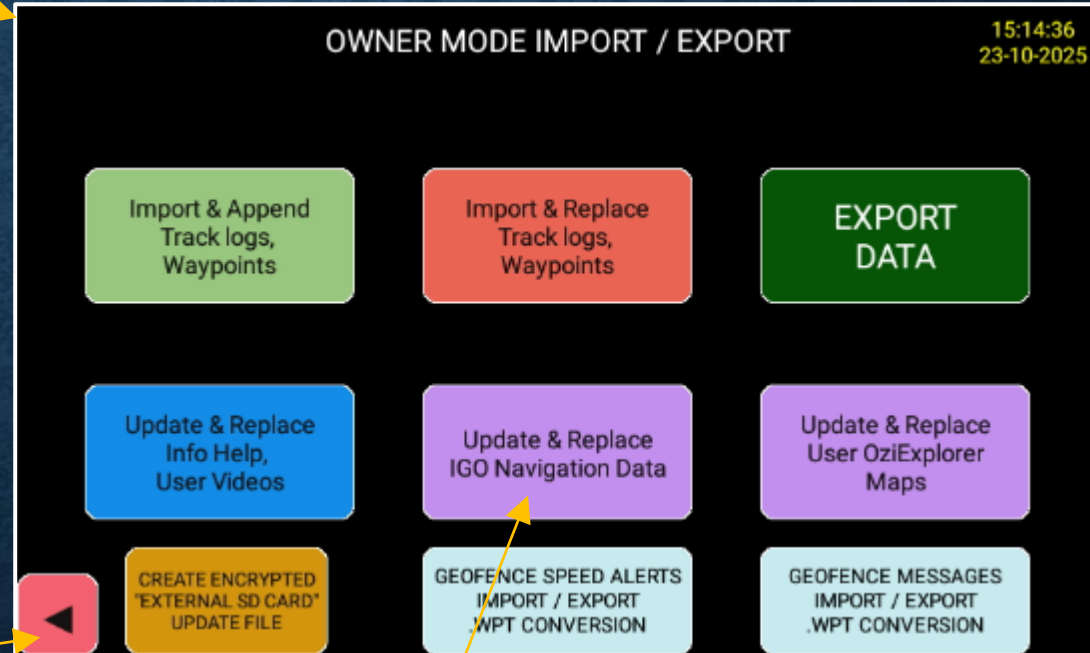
OWNER MODE IMPORT / EXPORT

15:14:36
23-10-2025

Import & Append Track logs, Waypoints

Import & Replace Track logs, Waypoints

EXPORT DATA

Update & Replace Info Help, User Videos

Update & Replace IGO Navigation Data

Update & Replace User OziExplorer Maps

◀

CREATE ENCRYPTED "EXTERNAL SD CARD" UPDATE FILE

GEOFENCE SPEED ALERTS IMPORT / EXPORT .WPT CONVERSION

GEOFENCE MESSAGES IMPORT / EXPORT .WPT CONVERSION